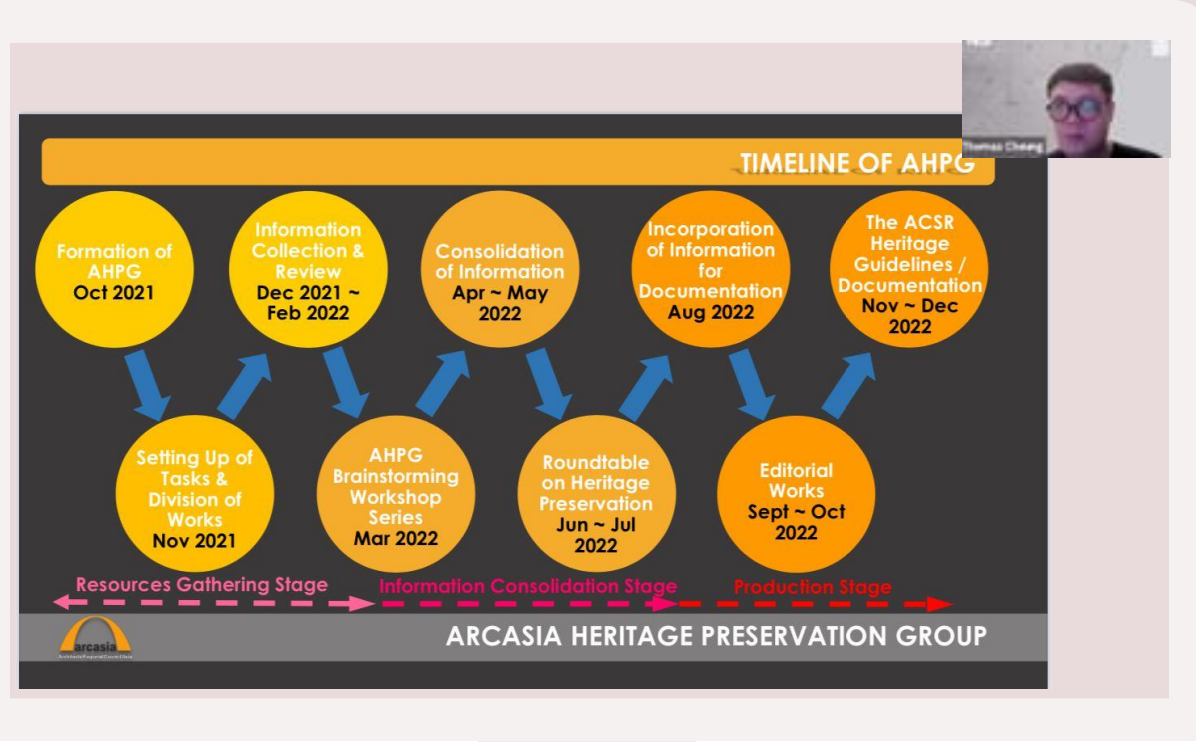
TIMELINE OF AHPG

Formation of AHPG
Oct 2021

Setting Up of Tasks & Division of Works
Nov 2021

Information Collection & Review
Dec 2021 ~ Feb 2022

AHPG Brainstorming Workshop Series
Mar 2022

Consolidation of Information
Apr ~ May 2022

Roundtable on Heritage Preservation
Jun ~ Jul 2022

Incorporation of Information for Documentation
Aug 2022

Editorial Works
Sept ~ Oct 2022

The ACSR Heritage Guidelines / Documentation
Nov ~ Dec 2022

Resources Gathering Stage

Information Consolidation Stage

Production Stage

arcasia
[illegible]

ARCASIA HERITAGE PRESERVATION GROUP

Thomas Cheng